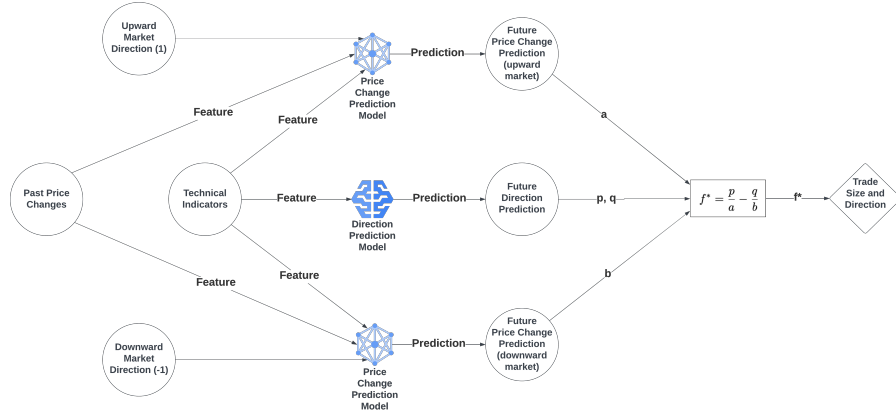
Upward Market Direction (1)

Prediction

Future Price Change Prediction (upward market)

Price Change Prediction Model

Feature

Feature

a

Past Price Changes

Technical Indicators

Feature

Prediction

Future Direction Prediction

p, q

$f^* = \frac{p}{a} - \frac{q}{b}$

f*

Trade Size and Direction

Direction Prediction Model

Feature

Feature

b

Downward Market Direction (-1)

Prediction

Future Price Change Prediction (downward market)

Price Change Prediction Model